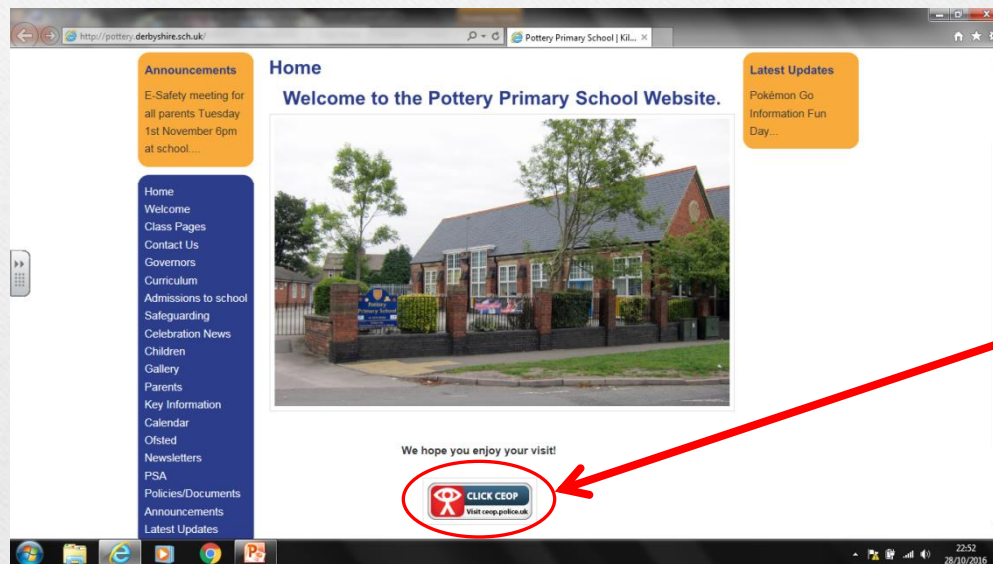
http://pottery.derbyshire.sch.uk/

Pottery Primary School | Kil...

Announcements

E-Safety meeting for all parents Tuesday 1st November 6pm at school....

Home
Welcome
Class Pages
Contact Us
Governors
Curriculum
Admissions to school
Safeguarding
Celebration News
Children
Gallery
Parents
Key Information
Calendar
Ofsted
Newsletters
PSA
Policies/Documents
Announcements
Latest Updates

Home

Welcome to the Pottery Primary School Website.

Pottery Primary School

We hope you enjoy your visit!

CLICK CEOP
Visit ceop.police.uk

Latest Updates

Pokémon Go Information Fun Day...

22:52
28/10/2016